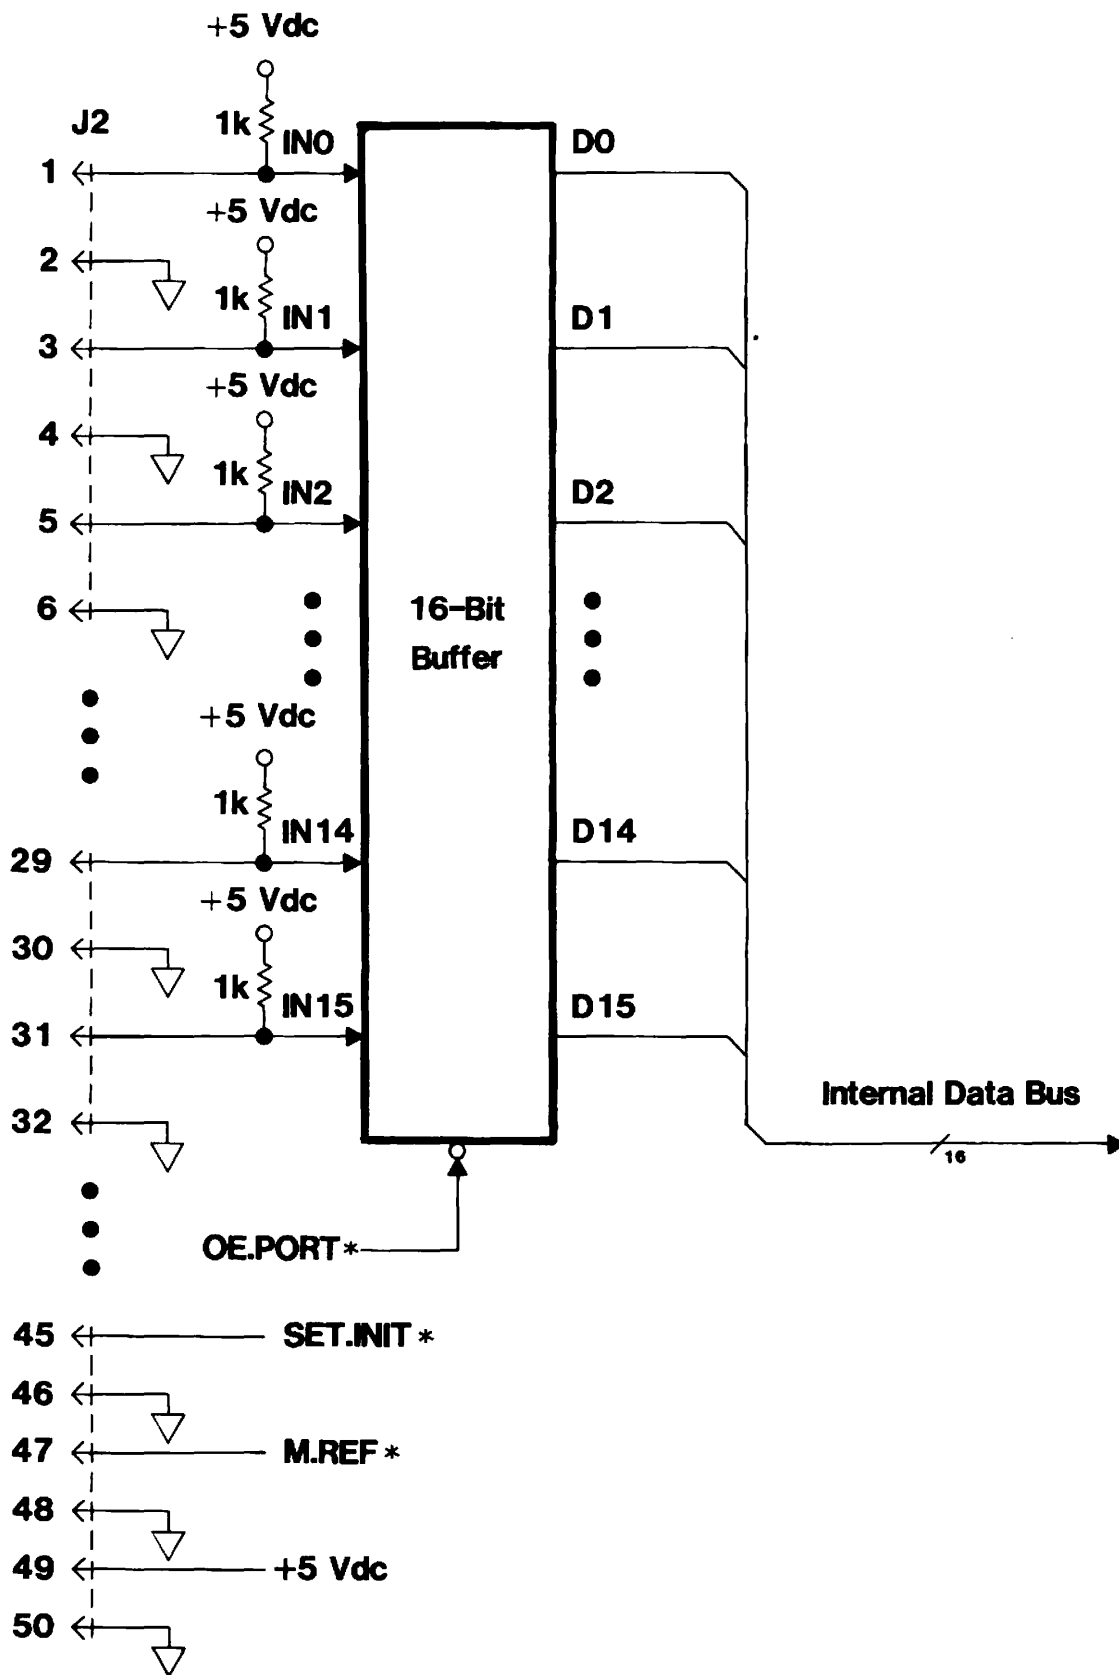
+5 Vdc
J2
1k
IN0
D0
1
+5 Vdc
2
1k
IN1
D1
3
+5 Vdc
4
1k
IN2
D2
5
6
16-Bit Buffer
+5 Vdc
1k
IN14
D14
29
+5 Vdc
30
1k
IN15
D15
31
Internal Data Bus
32
16
OE.PORT*
45
SET.INIT*
46
47
M.REF*
48
49
+5 Vdc
50